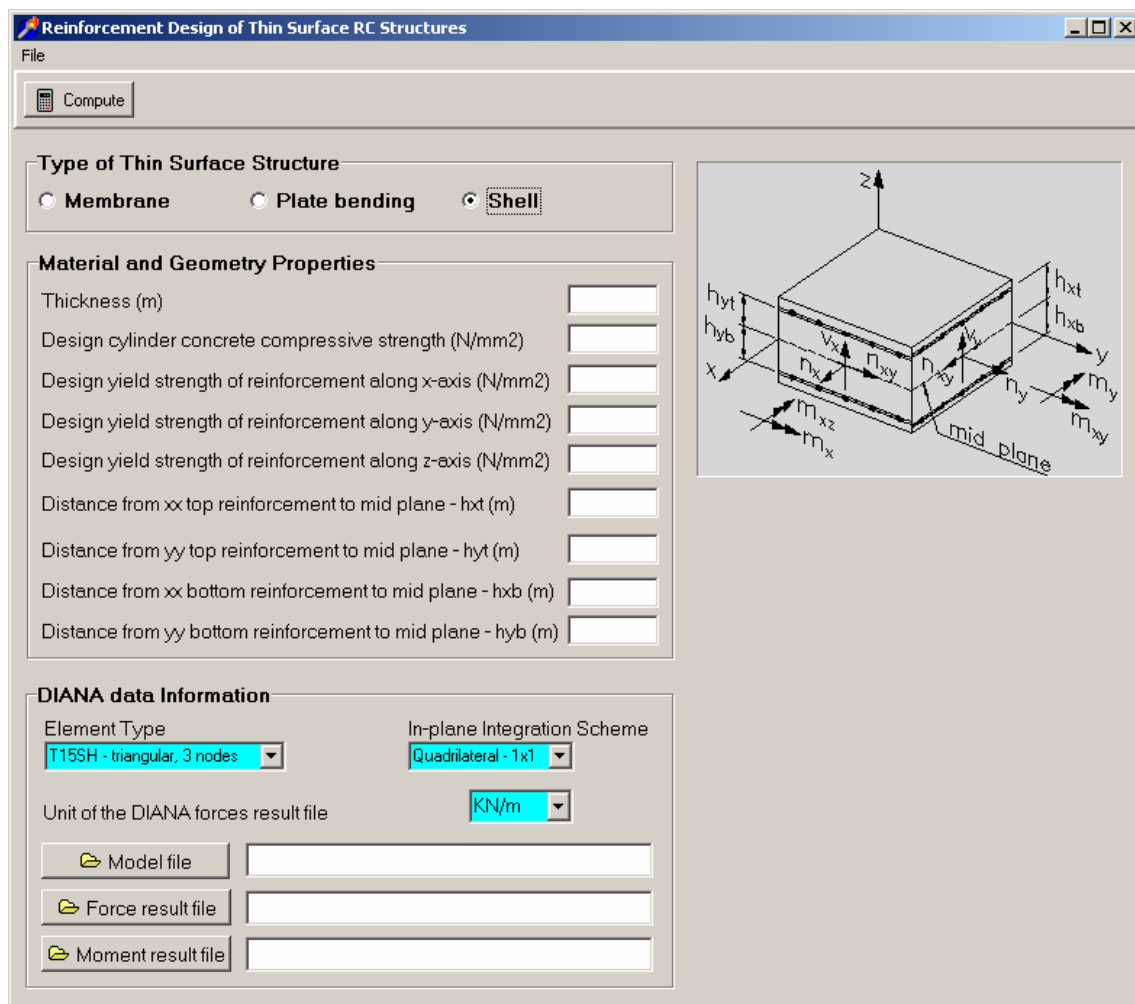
Reinforcement Design of Thin Surface RC Structures

File

Compute

Type of Thin Surface Structure

Membrane

Plate bending

Shell

Material and Geometry Properties

Thickness (m)

Design cylinder concrete compressive strength (N/mm2)

Design yield strength of reinforcement along x-axis (N/mm2)

Design yield strength of reinforcement along y-axis (N/mm2)

Design yield strength of reinforcement along z-axis (N/mm2)

Distance from xx top reinforcement to mid plane - hxt (m)

Distance from yy top reinforcement to mid plane - hyt (m)

Distance from xx bottom reinforcement to mid plane - hxb (m)

Distance from yy bottom reinforcement to mid plane - hyb (m)

DIANA data Information

Element Type

T15SH - triangular, 3 nodes

In-plane Integration Scheme

Quadrilateral - 1x1

Unit of the DIANA forces result file

KN/m

Model file

Force result file

Moment result file

z

$h_{yt}$

$h_{yb}$

$h_{xt}$

$h_{xb}$

y

x

$v_x$

$n_x$

$n_{xy}$

$n_{xy}$

$v_y$

$n_y$

$m_y$

$m_{xy}$

$m_{xz}$

$m_x$

mid plane